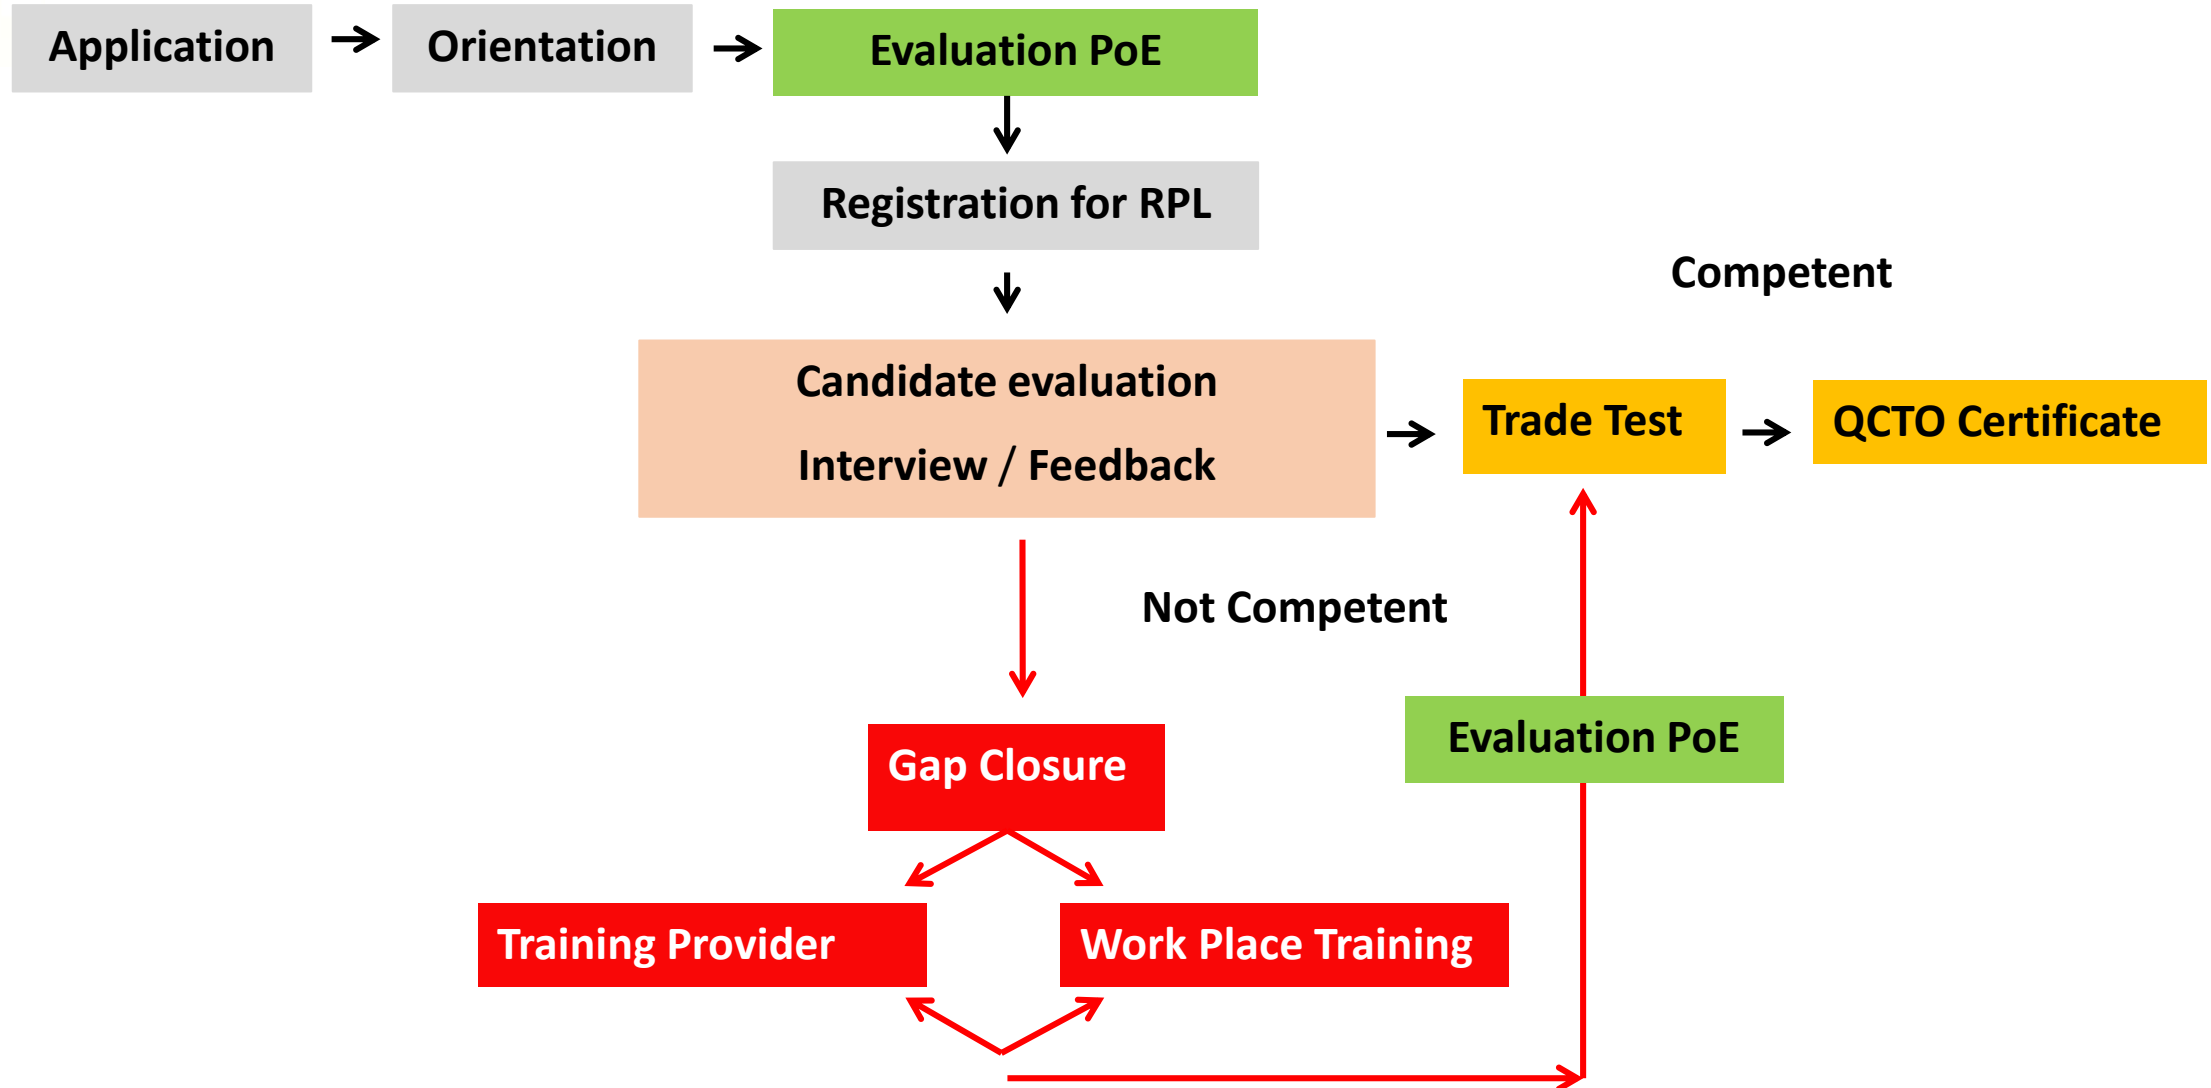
Application

Orientation

Evaluation PoE

Registration for RPL

Competent

Candidate evaluation

Interview / Feedback

Trade Test

QCTO Certificate

Not Competent

Evaluation PoE

Gap Closure

Training Provider

Work Place Training